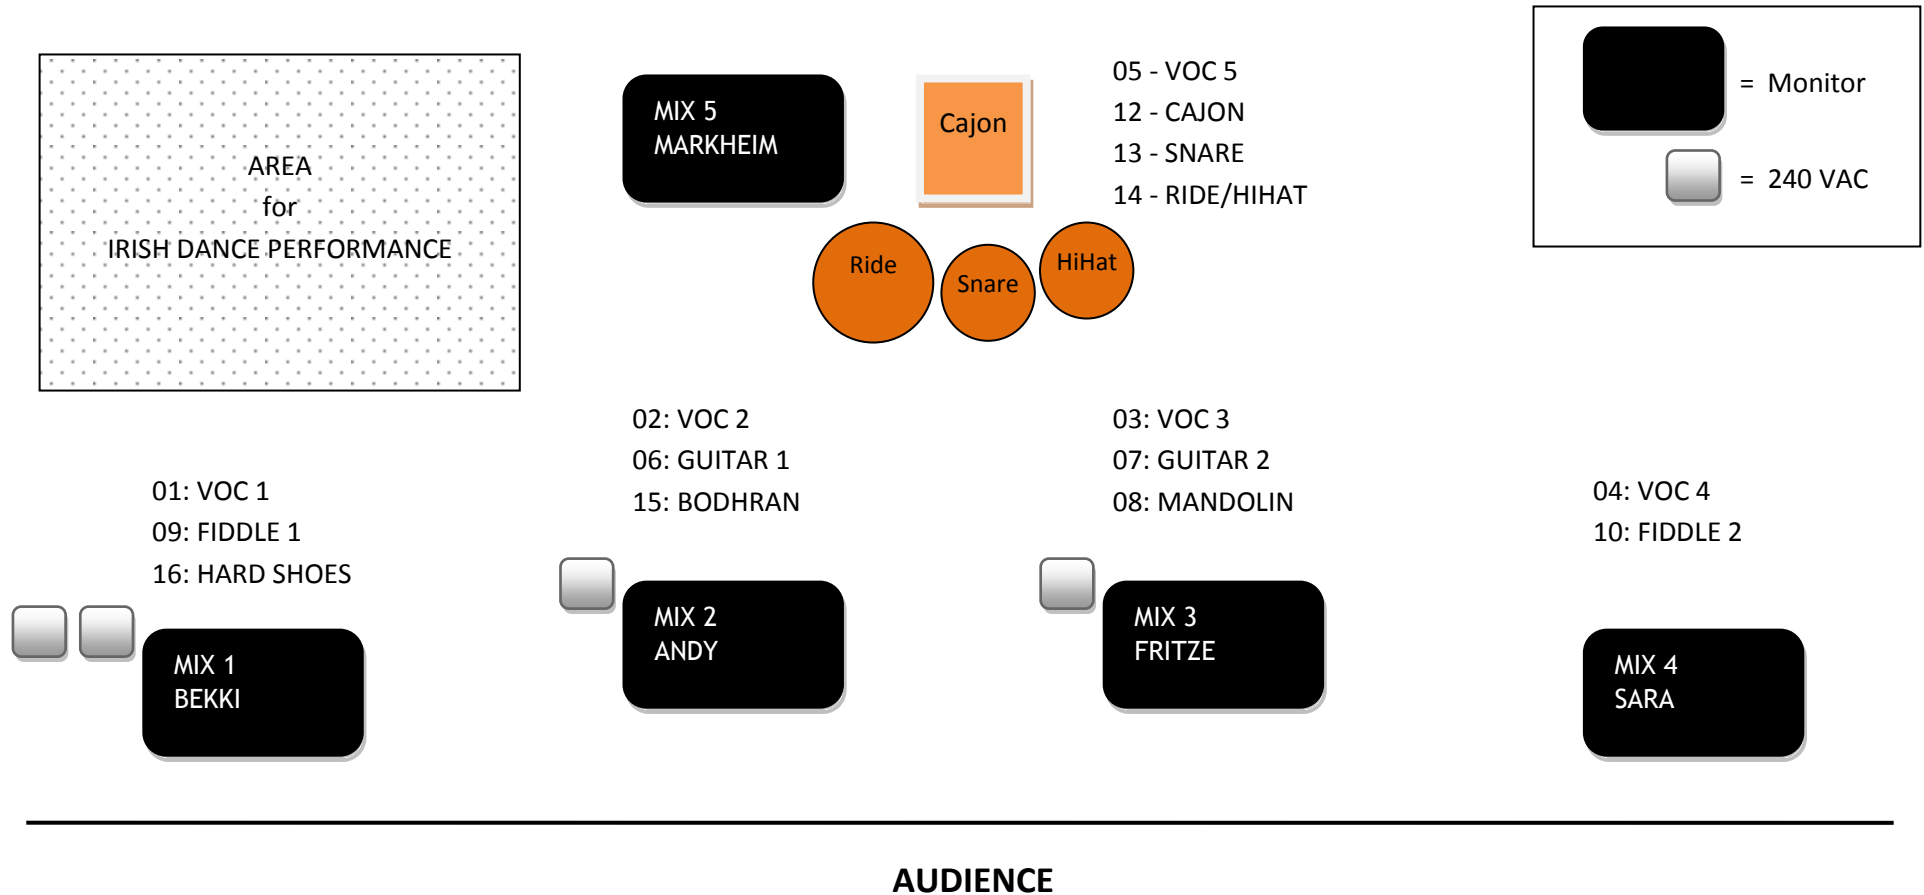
AREA
for
IRISH DANCE PERFORMANCE

MIX 5
MARKHEIM

Cajon

05 - VOC 5
12 - CAJON
13 - SNARE
14 - RIDE/HIHAT

= Monitor

= 240 VAC

Ride

Snare

HiHat

02: VOC 2
06: GUITAR 1
15: BODHRAN

03: VOC 3
07: GUITAR 2
08: MANDOLIN

01: VOC 1
09: FIDDLE 1
16: HARD SHOES

04: VOC 4
10: FIDDLE 2

MIX 1
BEKKI

MIX 2
ANDY

MIX 3
FRITZE

MIX 4
SARA

AUDIENCE